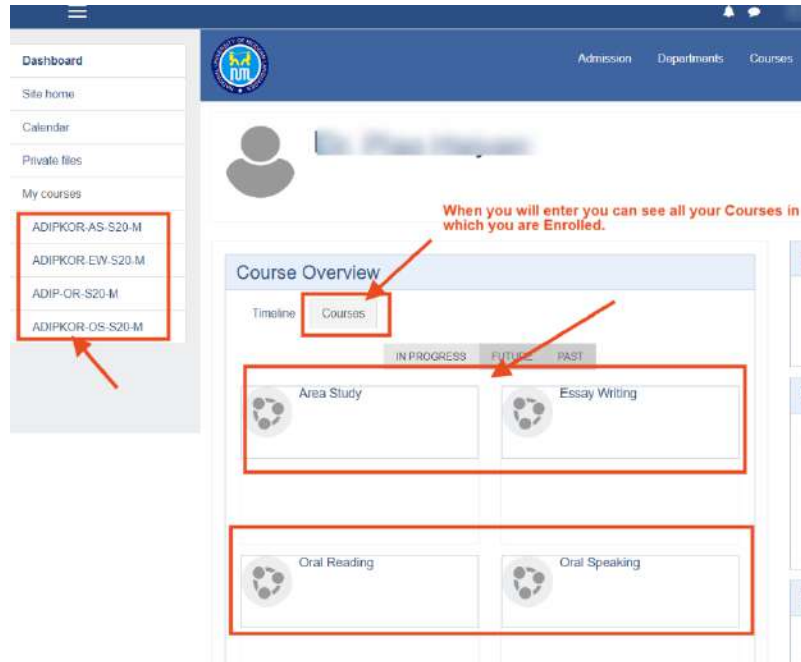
Dashboard

Site home

Calendar

Private files

My courses

ADIPKOR-AS-S20-M

ADIPKOR-EW-S20-M

ADIP-OR-S20-M

ADIPKOR-OS-S20-M

Admission Departments Courses

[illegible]

When you will enter you can see all your Courses in which you are Enrolled.

Course Overview

Timeline Courses

IN PROGRESS FUTURE PAST

Area Study

Essay Writing

Oral Reading

Oral Speaking